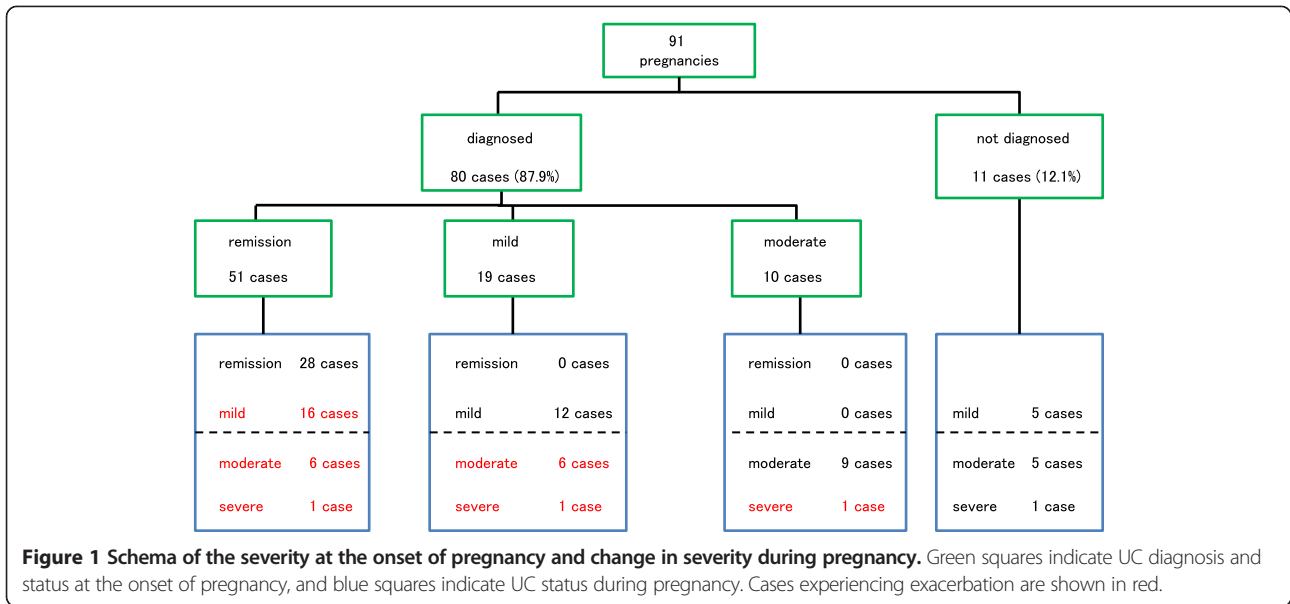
91
pregnancies

diagnosed
80 cases (87.9%)

not diagnosed
11 cases (12.1%)

remission
51 cases

mild
19 cases

moderate
10 cases

remission 28 cases
mild 16 cases
moderate 6 cases
severe 1 case

remission 0 cases
mild 12 cases
moderate 6 cases
severe 1 case

remission 0 cases
mild 0 cases
moderate 9 cases
severe 1 case

mild 5 cases
moderate 5 cases
severe 1 case

**Figure 1 Schema of the severity at the onset of pregnancy and change in severity during pregnancy.** Green squares indicate UC diagnosis and status at the onset of pregnancy, and blue squares indicate UC status during pregnancy. Cases experiencing exacerbation are shown in red.